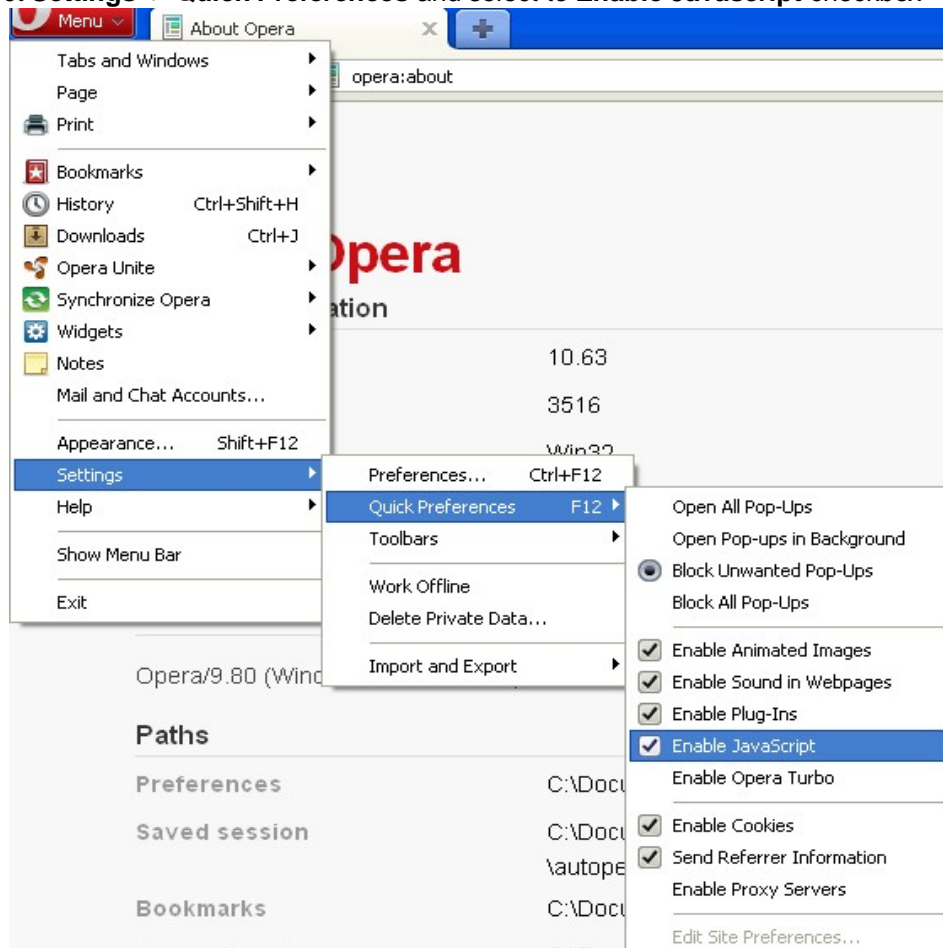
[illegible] Settings > Quick Preferences and select to Enable JavaScript checkbox

Menu

About Opera

opera:about

Tabs and Windows
Page
Print
Bookmarks
History Ctrl+Shift+H
Downloads Ctrl+J
Opera Unite
Synchronize Opera
Widgets
Notes
Mail and Chat Accounts...
Appearance... Shift+F12
Settings
Help
Show Menu Bar
Exit

Preferences... Ctrl+F12
Quick Preferences F12
Toolbars
Work Offline
Delete Private Data...
Import and Export

Open All Pop-Ups
Open Pop-ups in Background
Block Unwanted Pop-Ups
Block All Pop-Ups
Enable Animated Images
Enable Sound in Webpages
Enable Plug-Ins
Enable JavaScript
Enable Opera Turbo
Enable Cookies
Send Referrer Information
Enable Proxy Servers
Edit Site Preferences...

Opera
ation
10.63
3516
Win32

Opera/9.80 (Wind

Paths
Preferences C:\Docu
Saved session C:\Docu \autope
Bookmarks C:\Docu